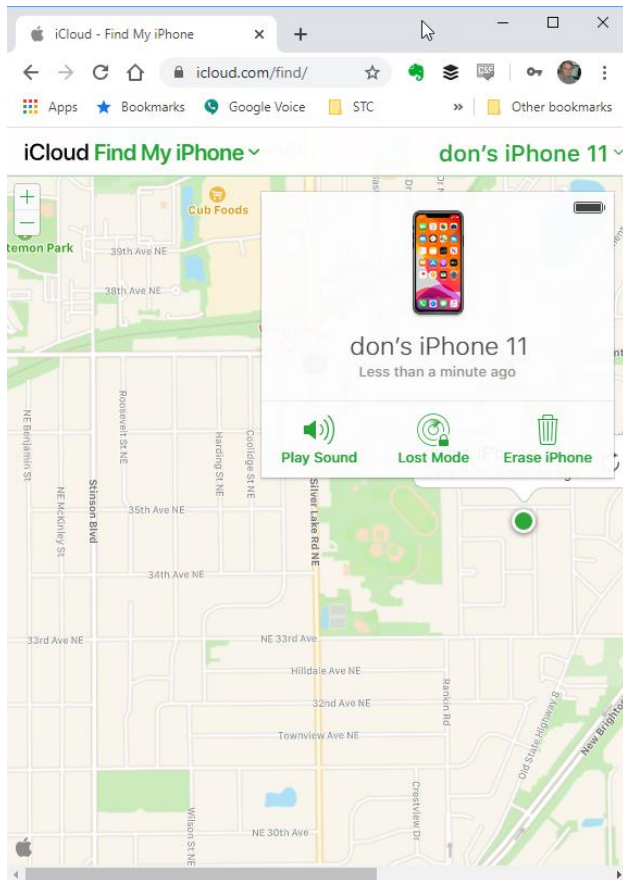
iCloud - Find My iPhone

icloud.com/find/

Apps Bookmarks Google Voice STC » Other bookmarks

iCloud Find My iPhone

don's iPhone 11

Cub Foods

temon Park

39th Ave NE

38th Ave NE

don's iPhone 11

Less than a minute ago

Play Sound

Lost Mode

Erase iPhone

NE Benjamin St

Roosevelt St NE

Harding St NE

Coolidge St NE

Silver Lake Rd NE

NE McKinley St

Stinson Blvd

35th Ave NE

34th Ave NE

33rd Ave NE

NE 33rd Ave

Hilldale Ave NE

32nd Ave NE

Rankin Rd

Townview Ave NE

Old State Highway 8

New Brighton

Crestview Dr

Wilson St NE

NE 30th Ave